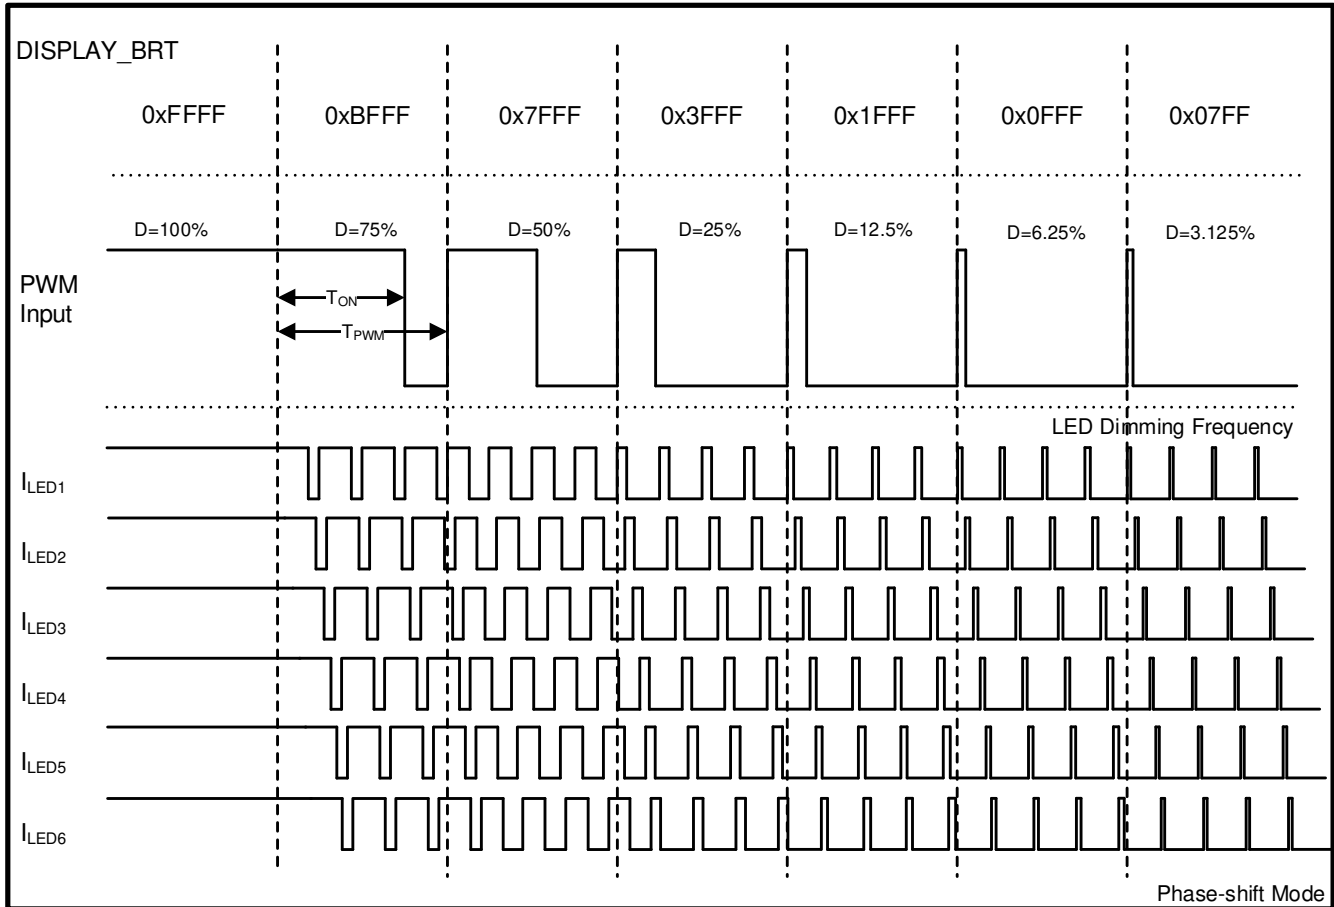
DISPLAY_BRT

0xFFFF 0xBFFF 0x7FFF 0x3FFF 0x1FFF 0x0FFF 0x07FF

D=100% D=75% D=50% D=25% D=12.5% D=6.25% D=3.125%

PWM Input

$T_{ON}$

$T_{PWM}$

LED Dimming Frequency

$I_{LED1}$

$I_{LED2}$

$I_{LED3}$

$I_{LED4}$

$I_{LED5}$

$I_{LED6}$

Phase-shift Mode